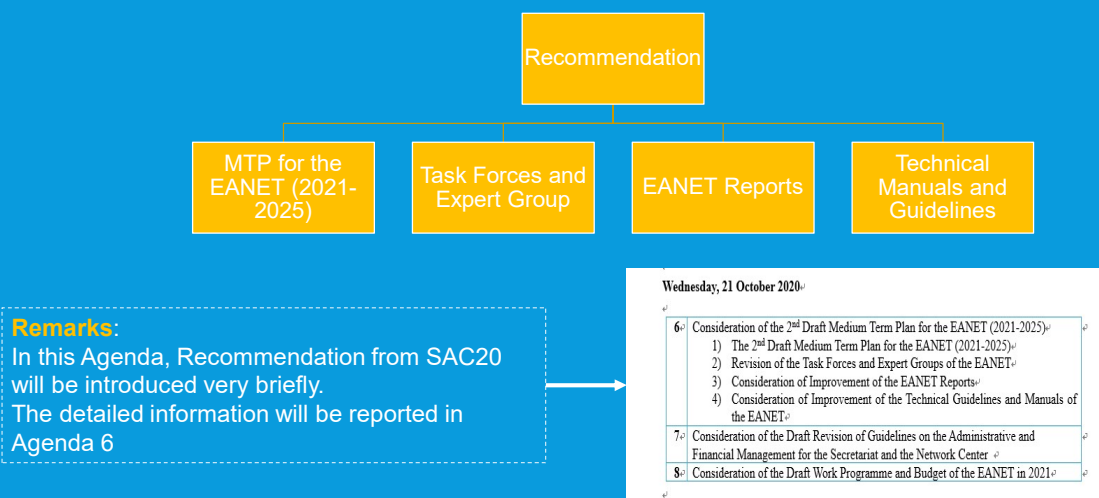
Recommendation

MTP for the EANET (2021-2025)

Task Forces and Expert Group

EANET Reports

Technical Manuals and Guidelines

Remarks:
In this Agenda, Recommendation from SAC20 will be introduced very briefly.
The detailed information will be reported in Agenda 6

Wednesday, 21 October 2020

| 6 | Consideration of the 2$^{nd}$ Draft Medium Term Plan for the EANET (2021-2025)<br>1) The 2$^{nd}$ Draft Medium Term Plan for the EANET (2021-2025)<br>2) Revision of the Task Forces and Expert Groups of the EANET<br>3) Consideration of Improvement of the EANET Reports<br>4) Consideration of Improvement of the Technical Guidelines and Manuals of the EANET |
|---|---|
| 7 | Consideration of the Draft Revision of Guidelines on the Administrative and Financial Management for the Secretariat and the Network Center |
| 8 | Consideration of the Draft Work Programme and Budget of the EANET in 2021 |